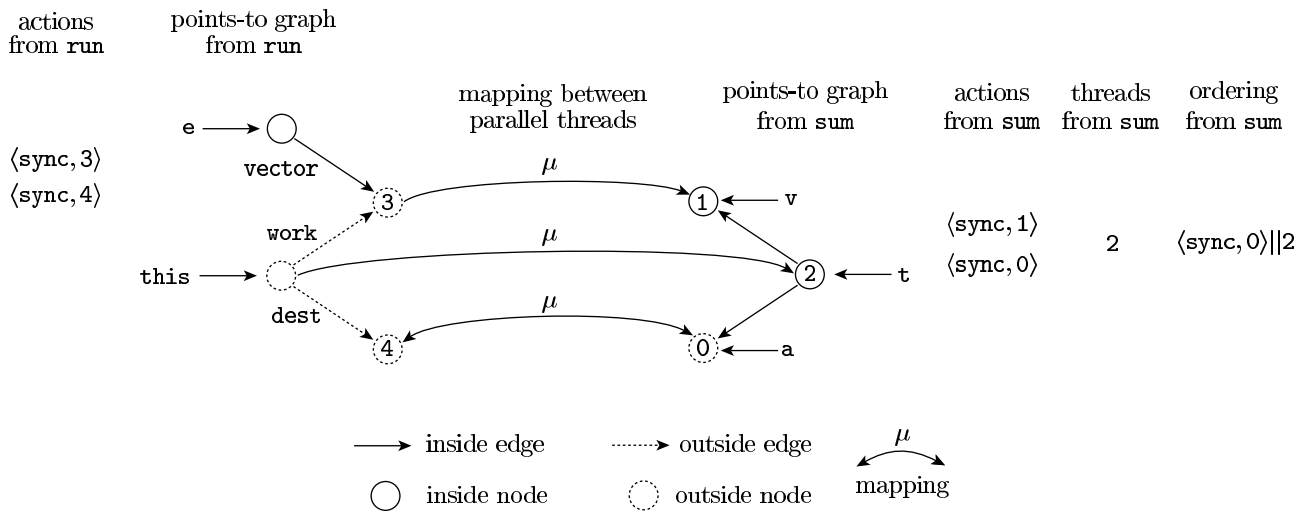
actions from run

points-to graph from run

mapping between parallel threads

points-to graph from sum

actions from sum

threads from sum

ordering from sum

$\langle$sync, 3$\rangle$
$\langle$sync, 4$\rangle$

e
vector
work
this
dest
3
4
$\mu$
$\mu$
$\mu$
1
2
0
v
t
a

$\langle$sync, 1$\rangle$
$\langle$sync, 0$\rangle$

2

$\langle$sync, 0$\rangle$||2

inside edge
outside edge
$\mu$
mapping
inside node
outside node